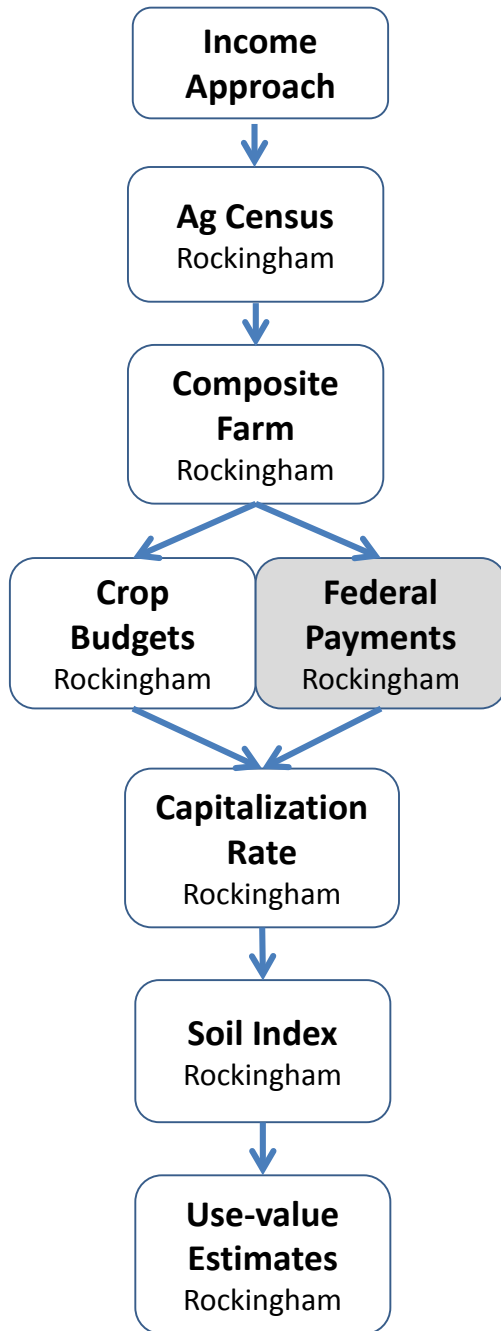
Income Approach

Ag Census
Rockingham

Composite Farm
Rockingham

Crop Budgets
Rockingham

Federal Payments
Rockingham

Capitalization Rate
Rockingham

Soil Index
Rockingham

Use-value Estimates
Rockingham